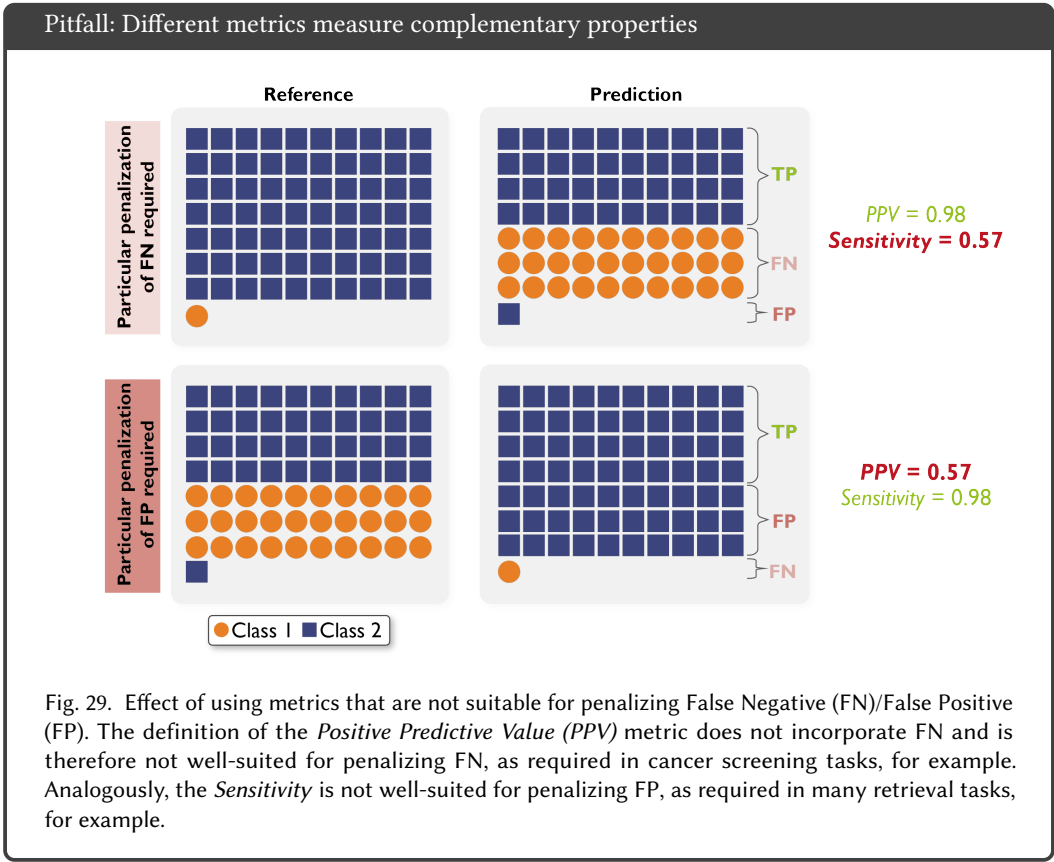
Pitfall: Different metrics measure complementary properties

Reference

Prediction

Particular penalization of FN required

TP

FN

FP

*PPV* = 0.98
***Sensitivity* = 0.57**

Particular penalization of FP required

TP

FP

FN

***PPV* = 0.57**
*Sensitivity* = 0.98

Class 1 Class 2

Fig. 29. Effect of using metrics that are not suitable for penalizing False Negative (FN)/False Positive (FP). The definition of the *Positive Predictive Value (PPV)* metric does not incorporate FN and is therefore not well-suited for penalizing FN, as required in cancer screening tasks, for example. Analogously, the *Sensitivity* is not well-suited for penalizing FP, as required in many retrieval tasks, for example.